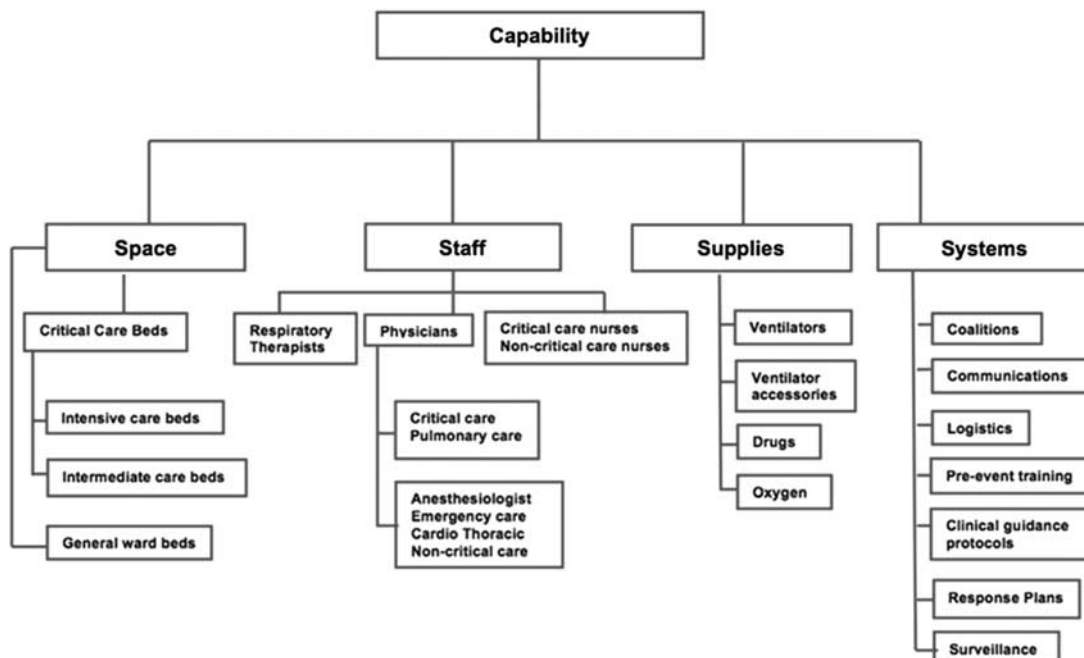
Capability

Space

Critical Care Beds

Intensive care beds

Intermediate care beds

General ward beds

Staff

Respiratory Therapists

Physicians

Critical care nurses
Non-critical care nurses

Critical care
Pulmonary care

Anesthesiologist
Emergency care
Cardio Thoracic
Non-critical care

Supplies

Ventilators

Ventilator accessories

Drugs

Oxygen

Systems

Coalitions

Communications

Logistics

Pre-event training

Clinical guidance protocols

Response Plans

Surveillance